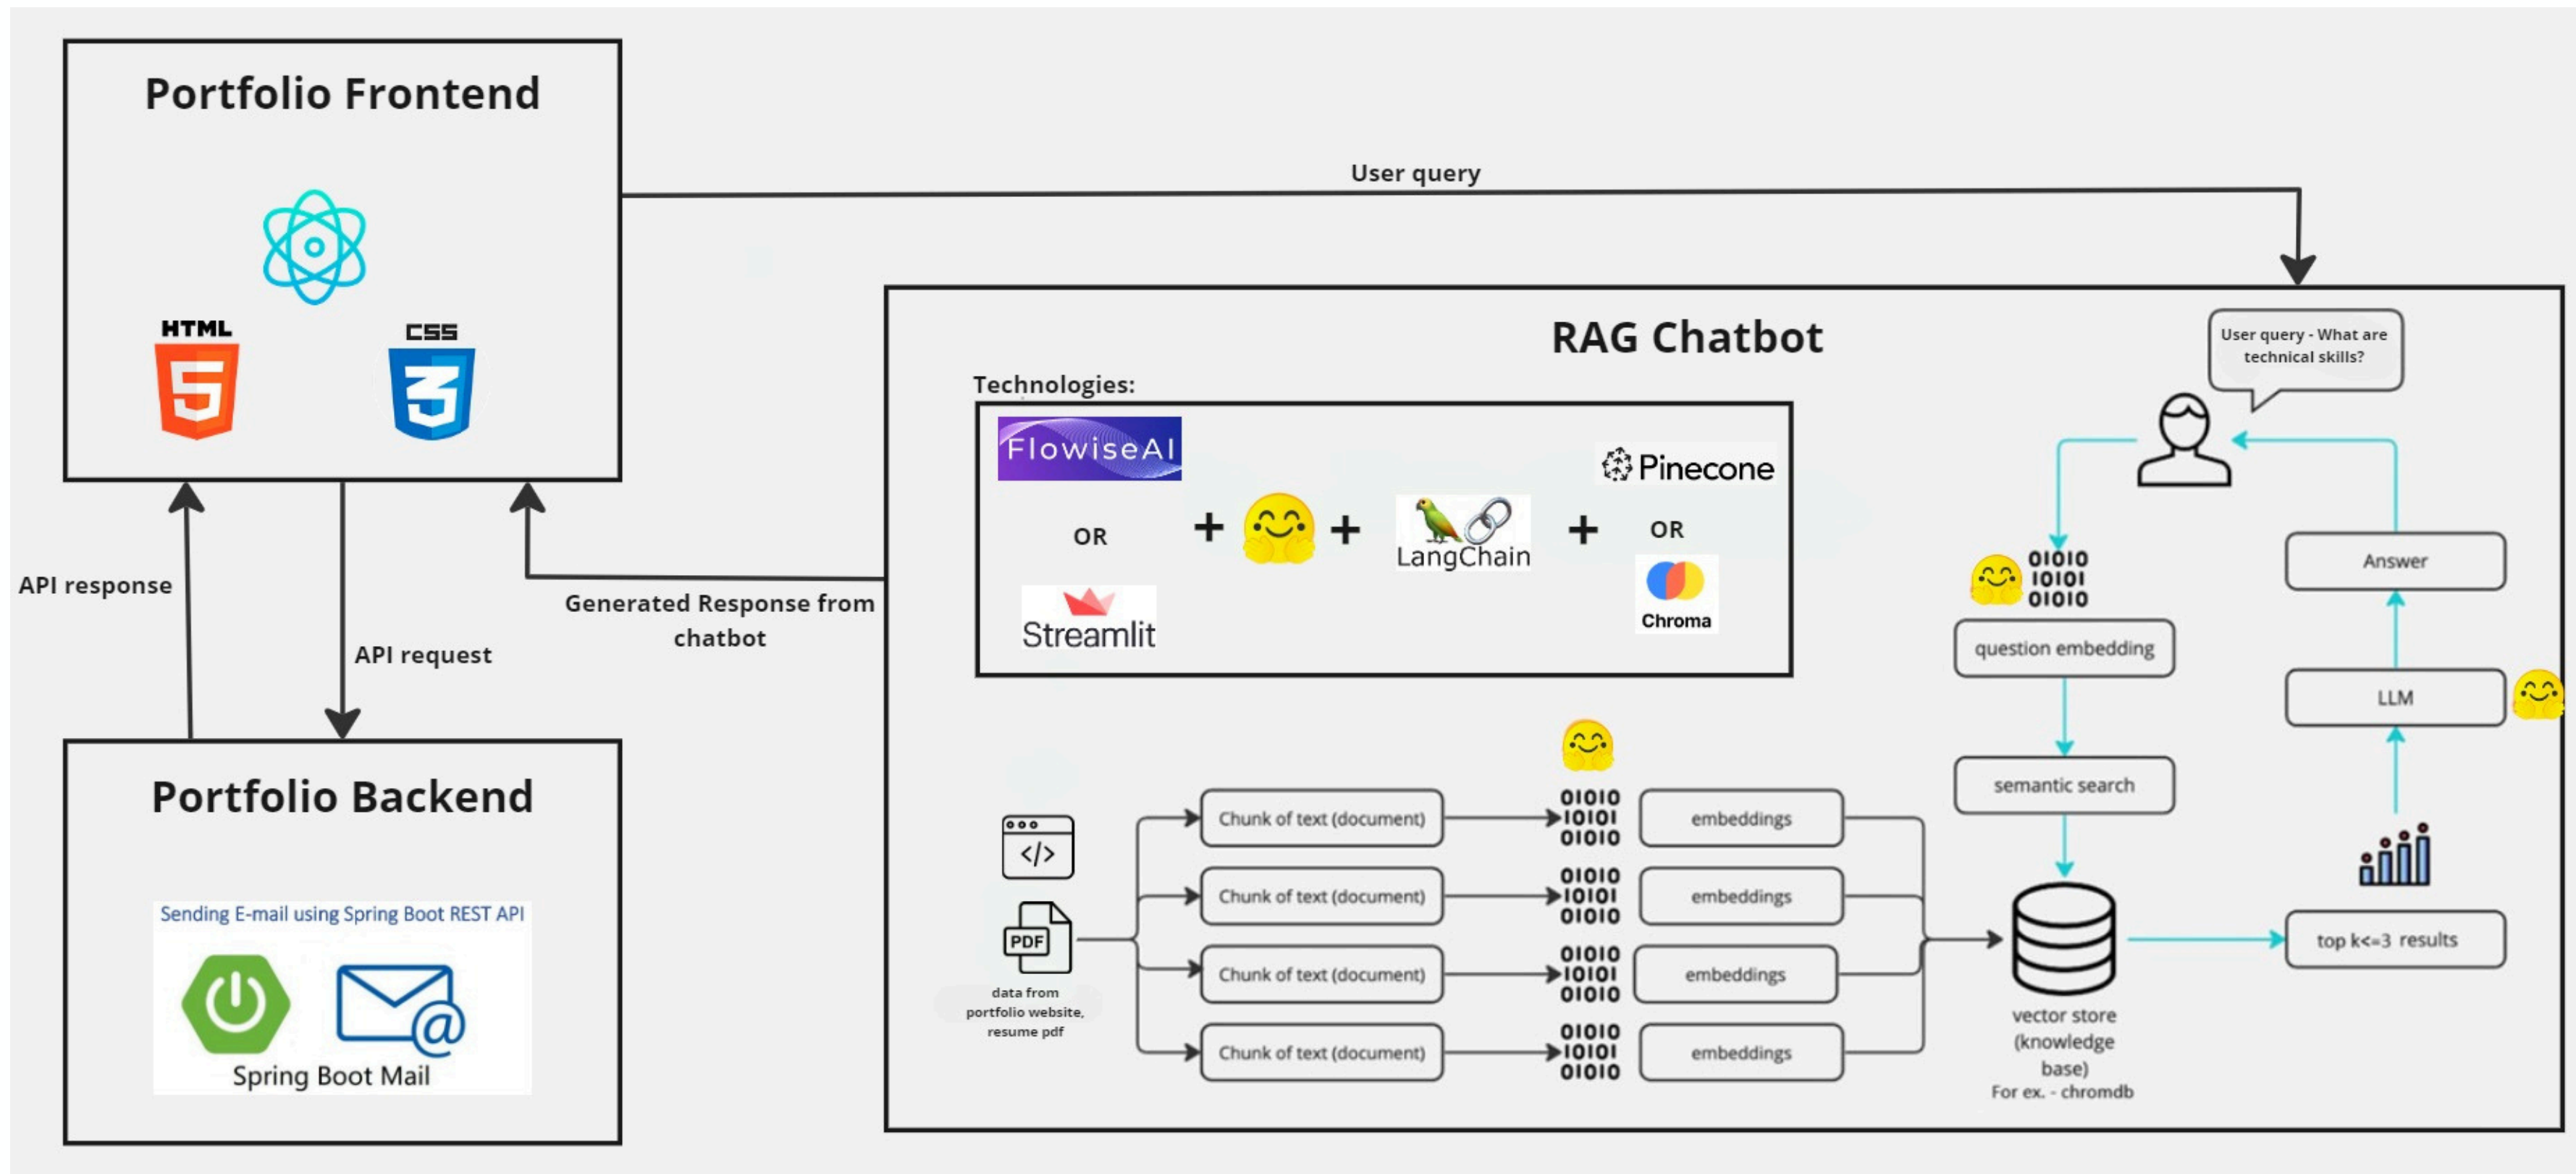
Portfolio Frontend

HTML

CSS

User query

API response

API request

Generated Response from chatbot

Portfolio Backend

Sending E-mail using Spring Boot REST API

Spring Boot Mail

RAG Chatbot

Technologies:

FlowiseAI

OR

Streamlit

+

+

LangChain

+

Pinecone

OR

Chroma

User query - What are technical skills?

01010
10101
01010

question embedding

semantic search

Answer

LLM

top k<=3 results

data from portfolio website, resume pdf

PDF

Chunk of text (document)

Chunk of text (document)

Chunk of text (document)

Chunk of text (document)

01010
10101
01010

embeddings

embeddings

embeddings

embeddings

vector store (knowledge base)
For ex. - chromdb